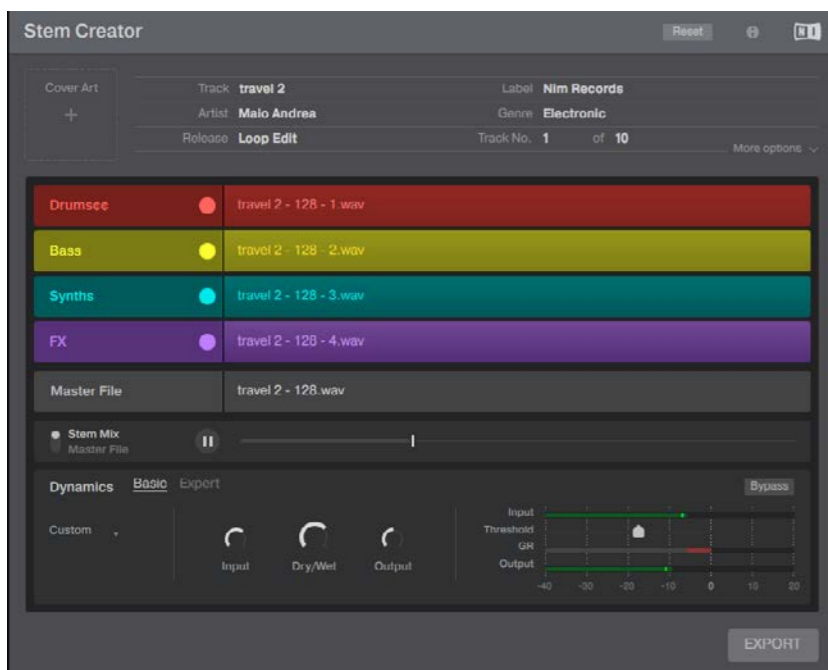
Stem Creator

Reset

NI

Cover Art

+

Track travel 2
Artist Malo Andrea
Release Loop Edit

Label Nim Records
Genre Electronic
Track No. 1 of 10

More options

Drumsee
travel 2 - 128 - 1.wav

Bass
travel 2 - 128 - 2.wav

Synths
travel 2 - 128 - 3.wav

FX
travel 2 - 128 - 4.wav

Master File
travel 2 - 128.wav

Stem Mix
Master File

Dynamics Basic Expert

Bypass

Custom

Input
Dry/Wet
Output

Input
Threshold
GR
Output

-40 -30 -20 -10 0 10 20

EXPORT